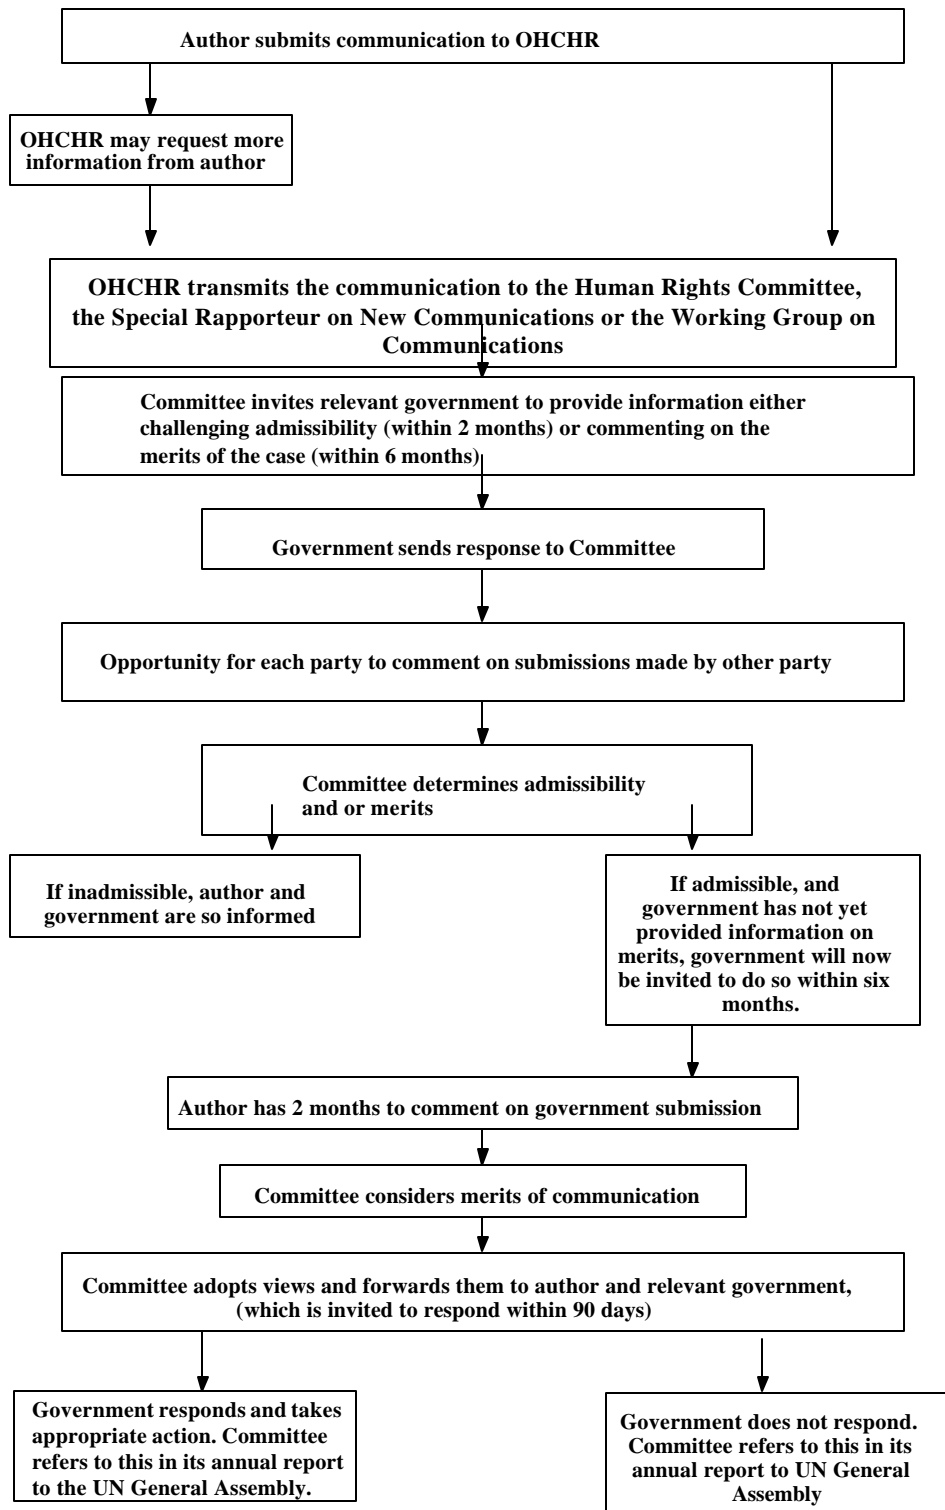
Author submits communication to OHCHR

OHCHR may request more information from author

OHCHR transmits the communication to the Human Rights Committee, the Special Rapporteur on New Communications or the Working Group on Communications

Committee invites relevant government to provide information either challenging admissibility (within 2 months) or commenting on the merits of the case (within 6 months)

Government sends response to Committee

Opportunity for each party to comment on submissions made by other party

Committee determines admissibility and or merits

If inadmissible, author and government are so informed

If admissible, and government has not yet provided information on merits, government will now be invited to do so within six months.

Author has 2 months to comment on government submission

Committee considers merits of communication

Committee adopts views and forwards them to author and relevant government, (which is invited to respond within 90 days)

Government responds and takes appropriate action. Committee refers to this in its annual report to the UN General Assembly.

Government does not respond. Committee refers to this in its annual report to UN General Assembly